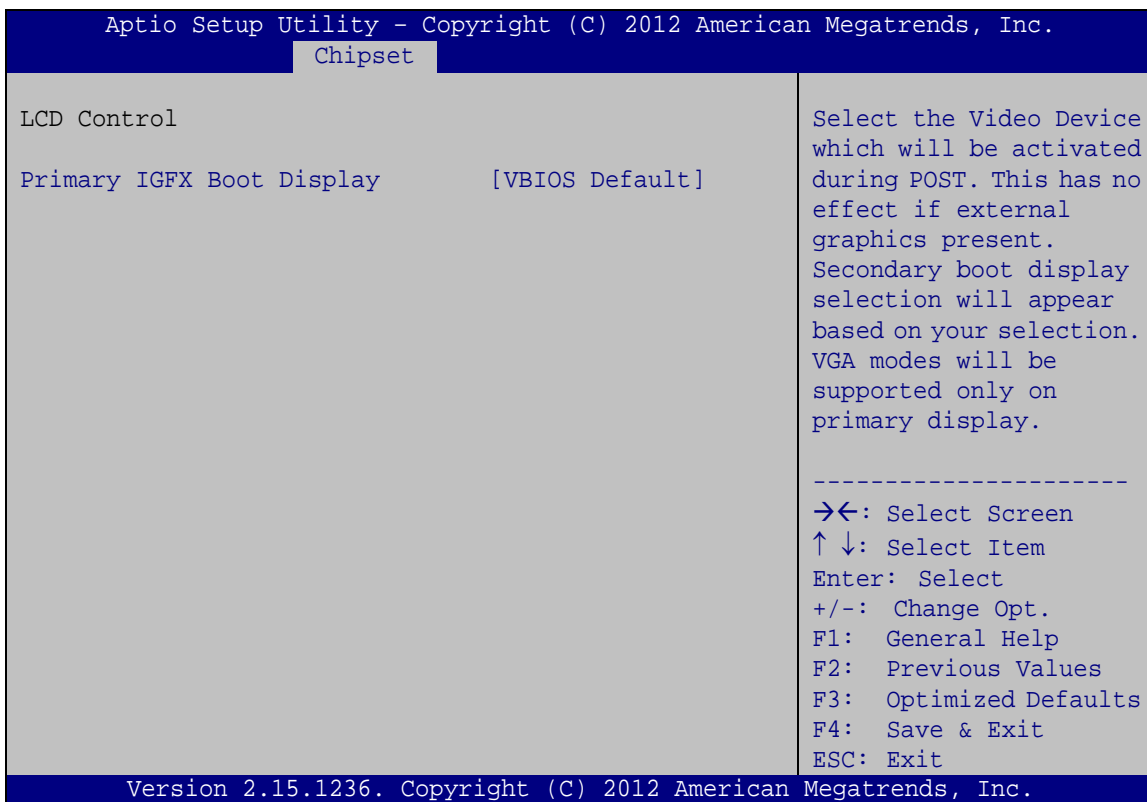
Aptio Setup Utility – Copyright (C) 2012 American Megatrends, Inc.
Chipset

LCD Control

Primary IGFX Boot Display [VBIOS Default]

Select the Video Device which will be activated during POST. This has no effect if external graphics present. Secondary boot display selection will appear based on your selection. VGA modes will be supported only on primary display.

----------------------

→←: Select Screen
↑ ↓: Select Item
Enter: Select
+/-: Change Opt.
F1: General Help
F2: Previous Values
F3: Optimized Defaults
F4: Save & Exit
ESC: Exit

Version 2.15.1236. Copyright (C) 2012 American Megatrends, Inc.